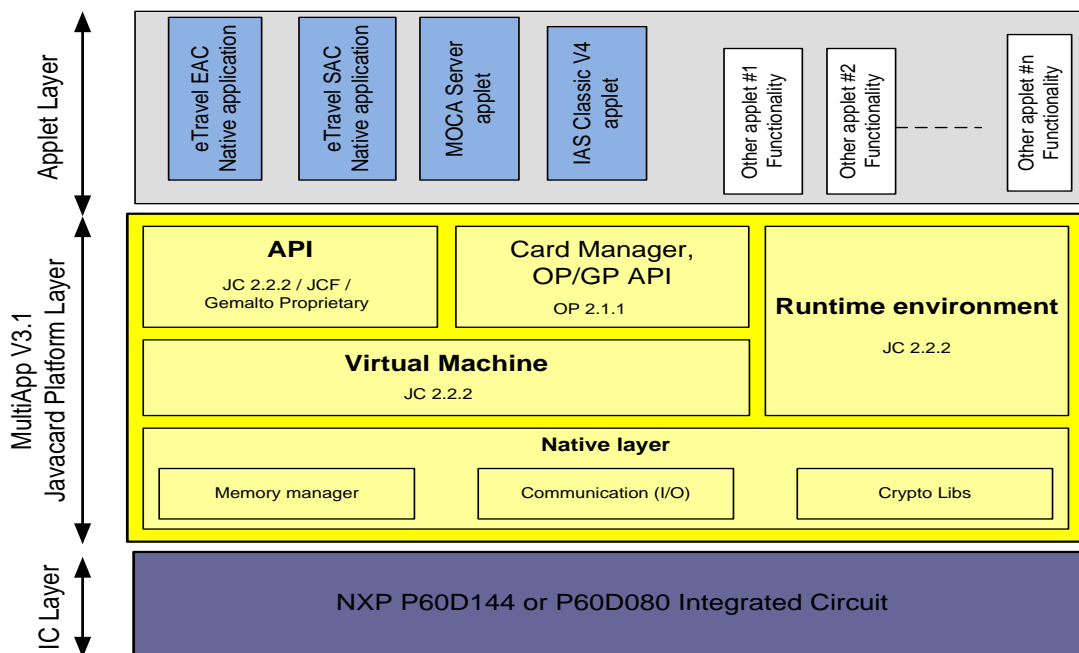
Applet Layer

eTravel EAC Native application

eTravel SAC Native application

MOCA Server applet

IAS Classic V4 applet

Other applet #1 Functionality

Other applet #2 Functionality

Other applet #n Functionality

MultiApp V3.1 Javacard Platform Layer

API

JC 2.2.2 / JCF / Gemalto Proprietary

Card Manager, OP/GP API

OP 2.1.1

Runtime environment

JC 2.2.2

Virtual Machine

JC 2.2.2

Native layer

Memory manager

Communication (I/O)

Crypto Libs

IC Layer

NXP P60D144 or P60D080 Integrated Circuit